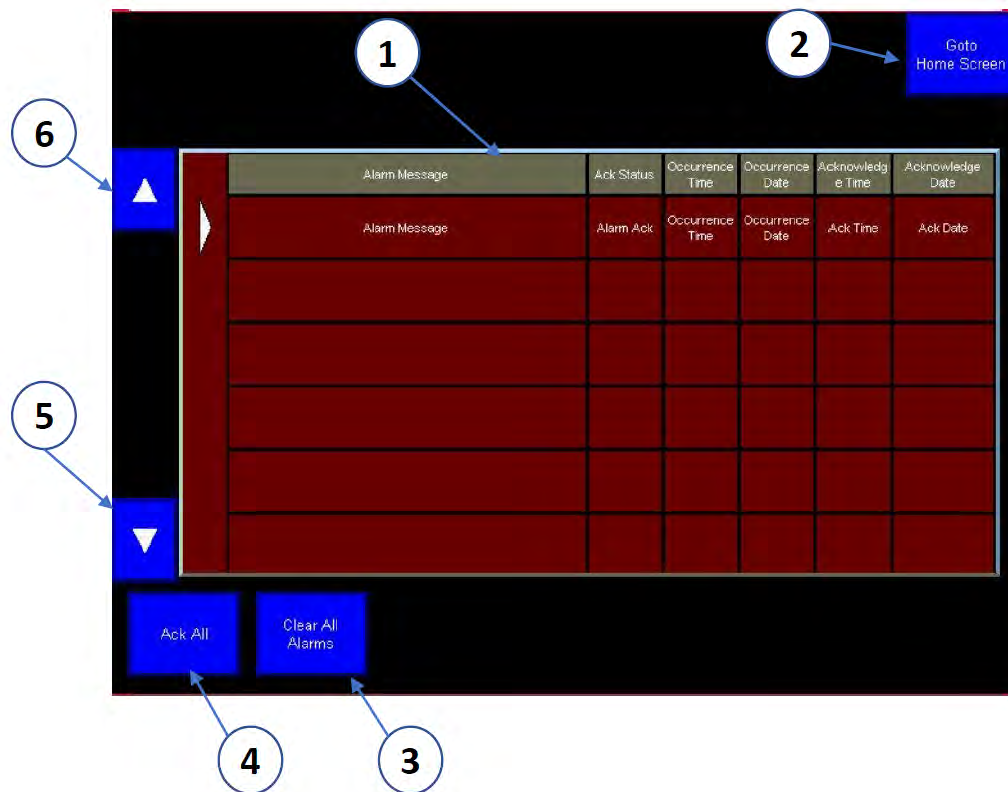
1

2

Goto Home Screen

6

| Alarm Message | Ack Status | Occurrence Time | Occurrence Date | Acknowledge Time | Acknowledge Date |
|---|---|---|---|---|---|
| Alarm Message | Alarm Ack | Occurrence Time | Occurrence Date | Ack Time | Ack Date |
| | | | | | |
| | | | | | |
| | | | | | |
| | | | | | |
| | | | | | |

5

Ack All

Clear All Alarms

4

3